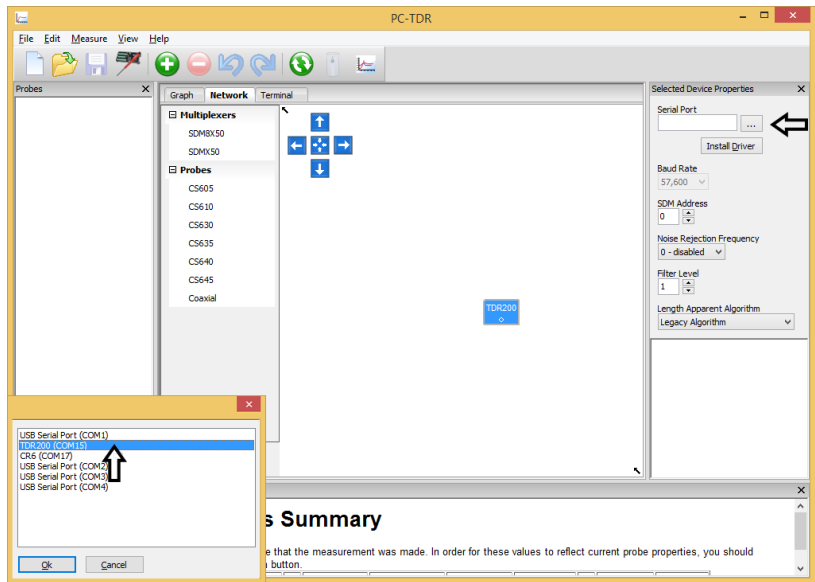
PC-TDR

File Edit Measure View Help

Probes

Graph Network Terminal

Multiplexers
SDM8X50
SDMX50
Probes
CS605
CS610
CS630
CS635
CS640
CS645
Coaxial

TDR200

Selected Device Properties
Serial Port
...
Install Driver
Baud Rate
57,600
SDM Address
0
Noise Rejection Frequency
0 - disabled
Filter Level
1
Length Apparent Algorithm
Legacy Algorithm

USB Serial Port (COM1)
TDR200 (COM15)
CR6 (COM17)
USB Serial Port (COM2)
USB Serial Port (COM3)
USB Serial Port (COM4)

Ok Cancel

s Summary

e that the measurement was made. In order for these values to reflect current probe properties, you should button.